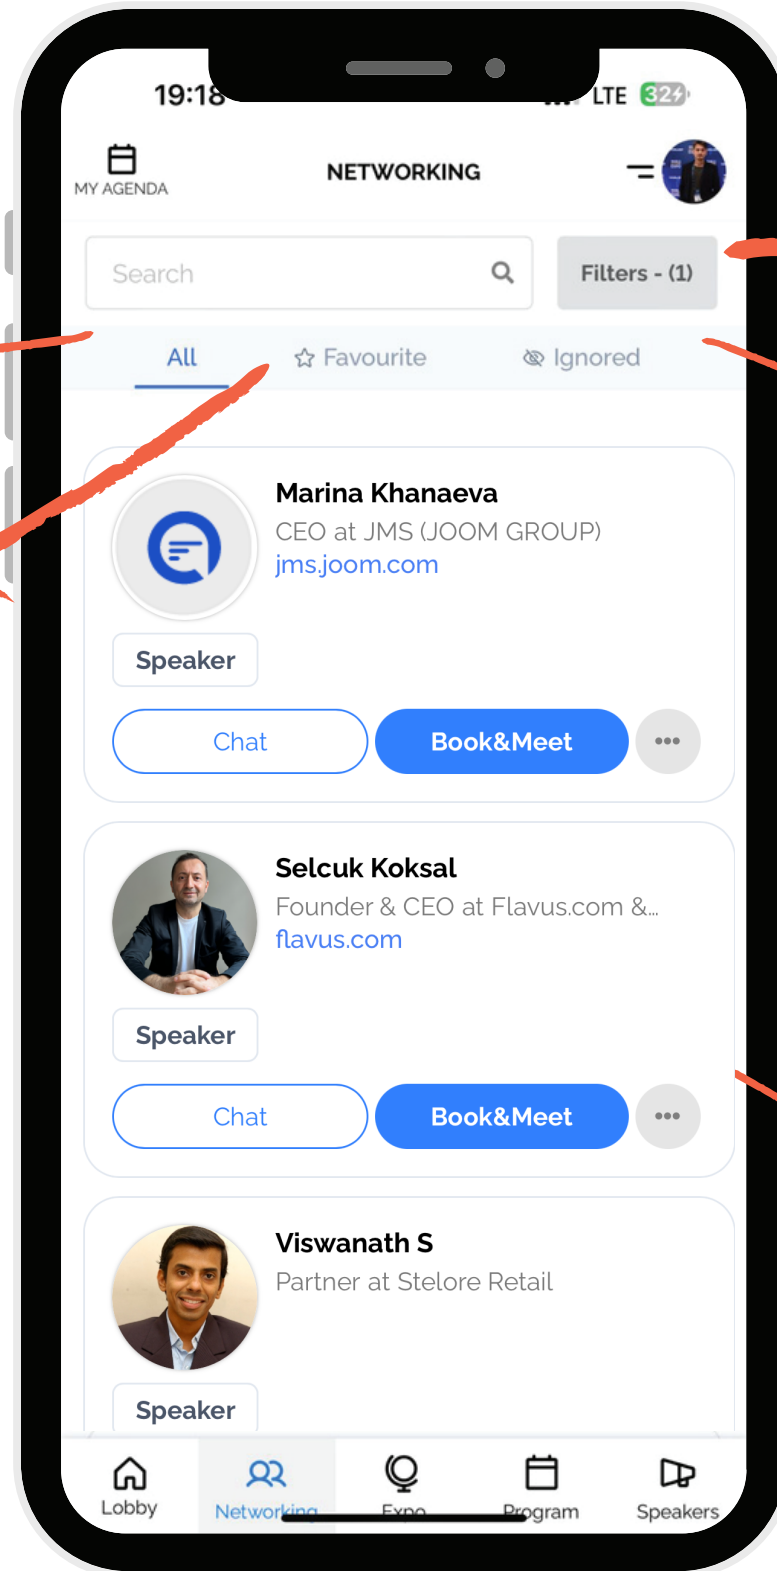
19:18

LTE 32

MY AGENDA

NETWORKING

Search

Filters - (1)

All

Favourite

Ignored

Marina Khanaeva

CEO at JMS (JOOM GROUP)

jms.joom.com

Speaker

Chat

Book&Meet

Selcuk Koksal

Founder & CEO at Flavus.com &...

flavus.com

Speaker

Chat

Book&Meet

Viswanath S

Partner at Stelore Retail

Speaker

Lobby

Networking

Expo

Program

Speakers